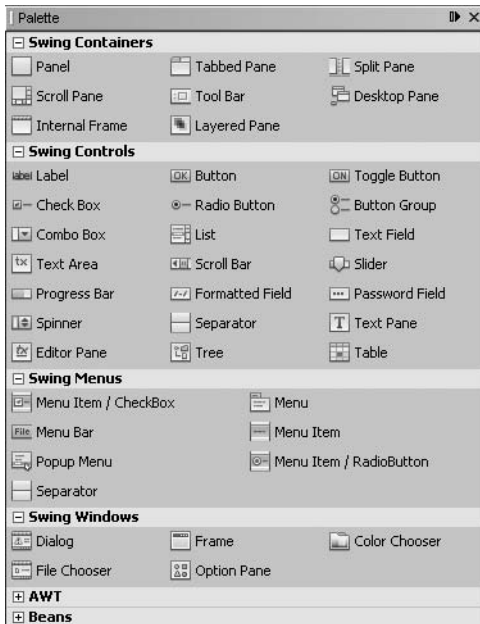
Palette

⊟ Swing Containers

Panel
Tabbed Pane
Split Pane
Scroll Pane
Tool Bar
Desktop Pane
Internal Frame
Layered Pane

⊟ Swing Controls

label Label
OK Button
ON Toggle Button
Check Box
Radio Button
Button Group
Combo Box
List
Text Field
tx Text Area
Scroll Bar
Slider
Progress Bar
Formatted Field
Password Field
Spinner
Separator
T Text Pane
Editor Pane
Tree
Table

⊟ Swing Menus

Menu Item / CheckBox
Menu
File Menu Bar
Menu Item
Popup Menu
Menu Item / RadioButton
Separator

⊟ Swing Windows

Dialog
Frame
Color Chooser
File Chooser
Option Pane

⊞ AWT
⊞ Beans